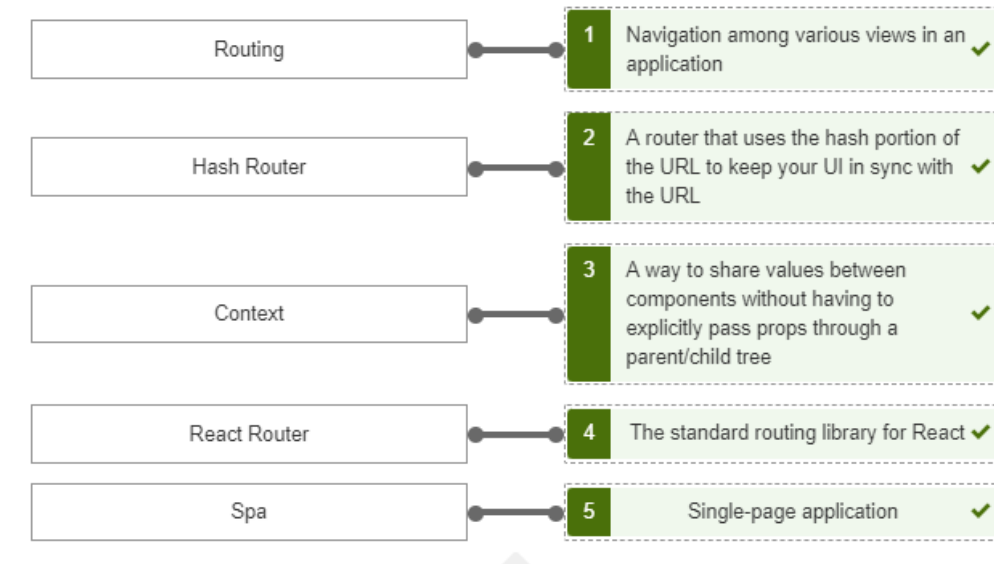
Routing

1 Navigation among various views in an application

Hash Router

2 A router that uses the hash portion of the URL to keep your UI in sync with the URL

Context

3 A way to share values between components without having to explicitly pass props through a parent/child tree

React Router

4 The standard routing library for React

Spa

5 Single-page application